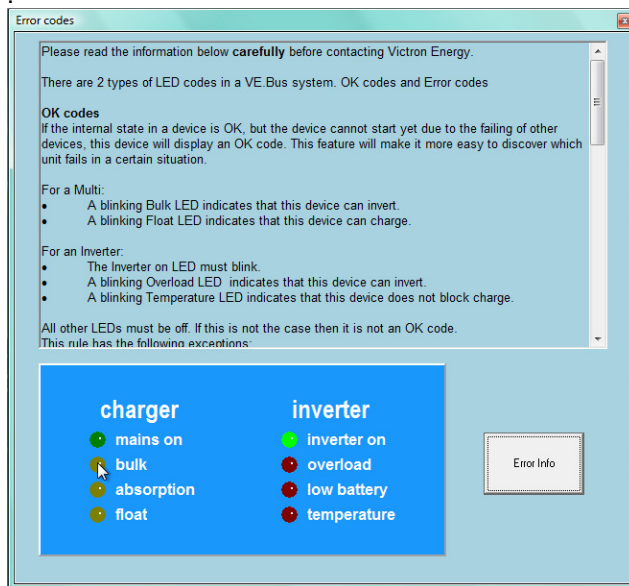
Error codes

Please read the information below **carefully** before contacting Victron Energy.

There are 2 types of LED codes in a VE.Bus system. OK codes and Error codes

**OK codes**
If the internal state in a device is OK, but the device cannot start yet due to the failing of other devices, this device will display an OK code. This feature will make it more easy to discover which unit fails in a certain situation.

For a Multi:
• A blinking Bulk LED indicates that this device can invert.
• A blinking Float LED indicates that this device can charge.

For an Inverter:
• The Inverter on LED must blink.
• A blinking Overload LED indicates that this device can invert.
• A blinking Temperature LED indicates that this device does not block charge.

All other LEDs must be off. If this is not the case then it is not an OK code.
This rule has the following exceptions:

charger
mains on
bulk
absorption
float

inverter
inverter on
overload
low battery
temperature

Error Info